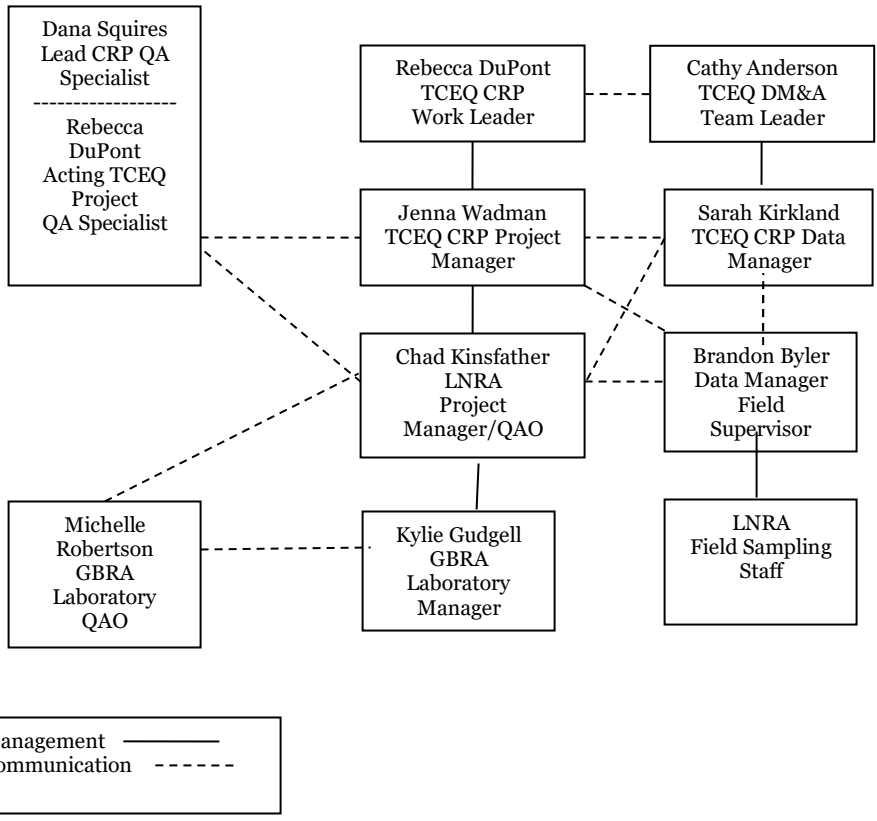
Dana Squires
Lead CRP QA Specialist
------------------
Rebecca DuPont
Acting TCEQ Project
QA Specialist

Rebecca DuPont
TCEQ CRP
Work Leader

Cathy Anderson
TCEQ DM&A
Team Leader

Jenna Wadman
TCEQ CRP Project Manager

Sarah Kirkland
TCEQ CRP Data Manager

Chad Kinsfather
LNRA
Project
Manager/QAO

Brandon Byler
Data Manager
Field
Supervisor

Michelle
Robertson
GBRA
Laboratory
QAO

Kylie Gudgell
GBRA
Laboratory
Manager

LNRA
Field Sampling
Staff

anagement
ommunication